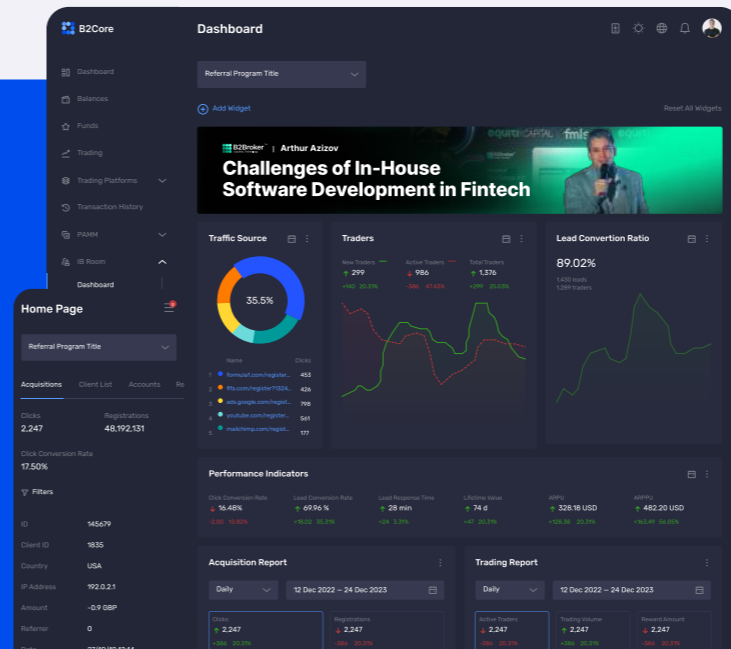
B2Core

Dashboard

Dashboard
Balances
Funds
Trading
Trading Platforms
Transaction History
PAMM
IB Room
Dashboard

Referral Program Title

Add Widget

Reset All Widgets

B2Broker | Arthur Azizov

Challenges of In-House Software Development in Fintech

Traffic Source

35.5%

| | Name | Clicks |
|---|---|---|
| 1 | formula1.com/register... | 453 |
| 2 | ffs.com/register?1024... | 426 |
| 3 | ads.google.com/regist... | 798 |
| 4 | youtube.com/regist... | 561 |
| 5 | mailchimp.com/regist... | 177 |

Traders

New Traders 299 +140 20.3%
Active Traders 986 -36% 47.63%
Total Traders 1,376 +299 20.03%

Lead Convertion Ratio

89.02%
1,430 leads
1,289 traders

Performance Indicators

Click Conversion Rate 16.48% -2.00 10.83%
Lead Conversion Rate 69.96 % +16.00 20.3%
Lead Response Time 28 min +24 3.3%
Lifetime Value 74 d +47 20.3%
ARPU 328.18 USD +128.38 20.3%
ARPPU 482.20 USD +163.49 56.05%

Acquisition Report

Daily
12 Dec 2022 – 24 Dec 2023

Clicks 2,247 +386 20.3%
Registrations 2,247 -36% 20.3%

Trading Report

Daily
12 Dec 2022 – 24 Dec 2023

Active Traders 2,247 -36% 20.3%
Trading Volume 2,247 +386 20.3%
Reward Amount 2,247 -36% 20.3%

Home Page

Referral Program Title

Acquisitions Client List Accounts Re

Clicks 2,247
Registrations 48,192,131

Click Conversion Rate 17.50%

Filters

ID 145679
Client ID 1835
Country USA
IP Address 192.0.2.1
Amount -0.9 GBP
Referrer 0